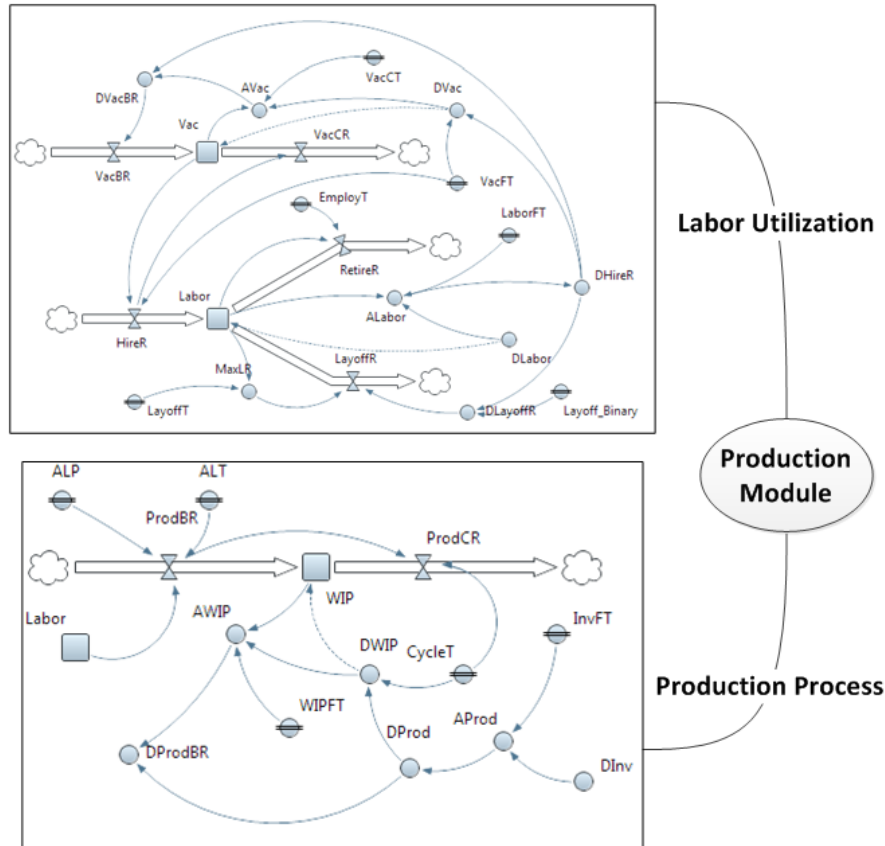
DVacBR
AVac
VacCT
DVac
Vac
VacCR
VacBR
VacFT
EmployT
LaborFT
RetireR
Labor
DHireR
ALabor
HireR
DLabor
MaxLR
LayoffR
LayoffT
DLayoffR
Layoff_Binary

Labor Utilization

Production Module

Production Process

ALP
ALT
ProdBR
ProdCR
WIP
AWIP
Labor
DWIP
CycleT
InvFT
WIPFT
AProd
DProd
DProdBR
DInv